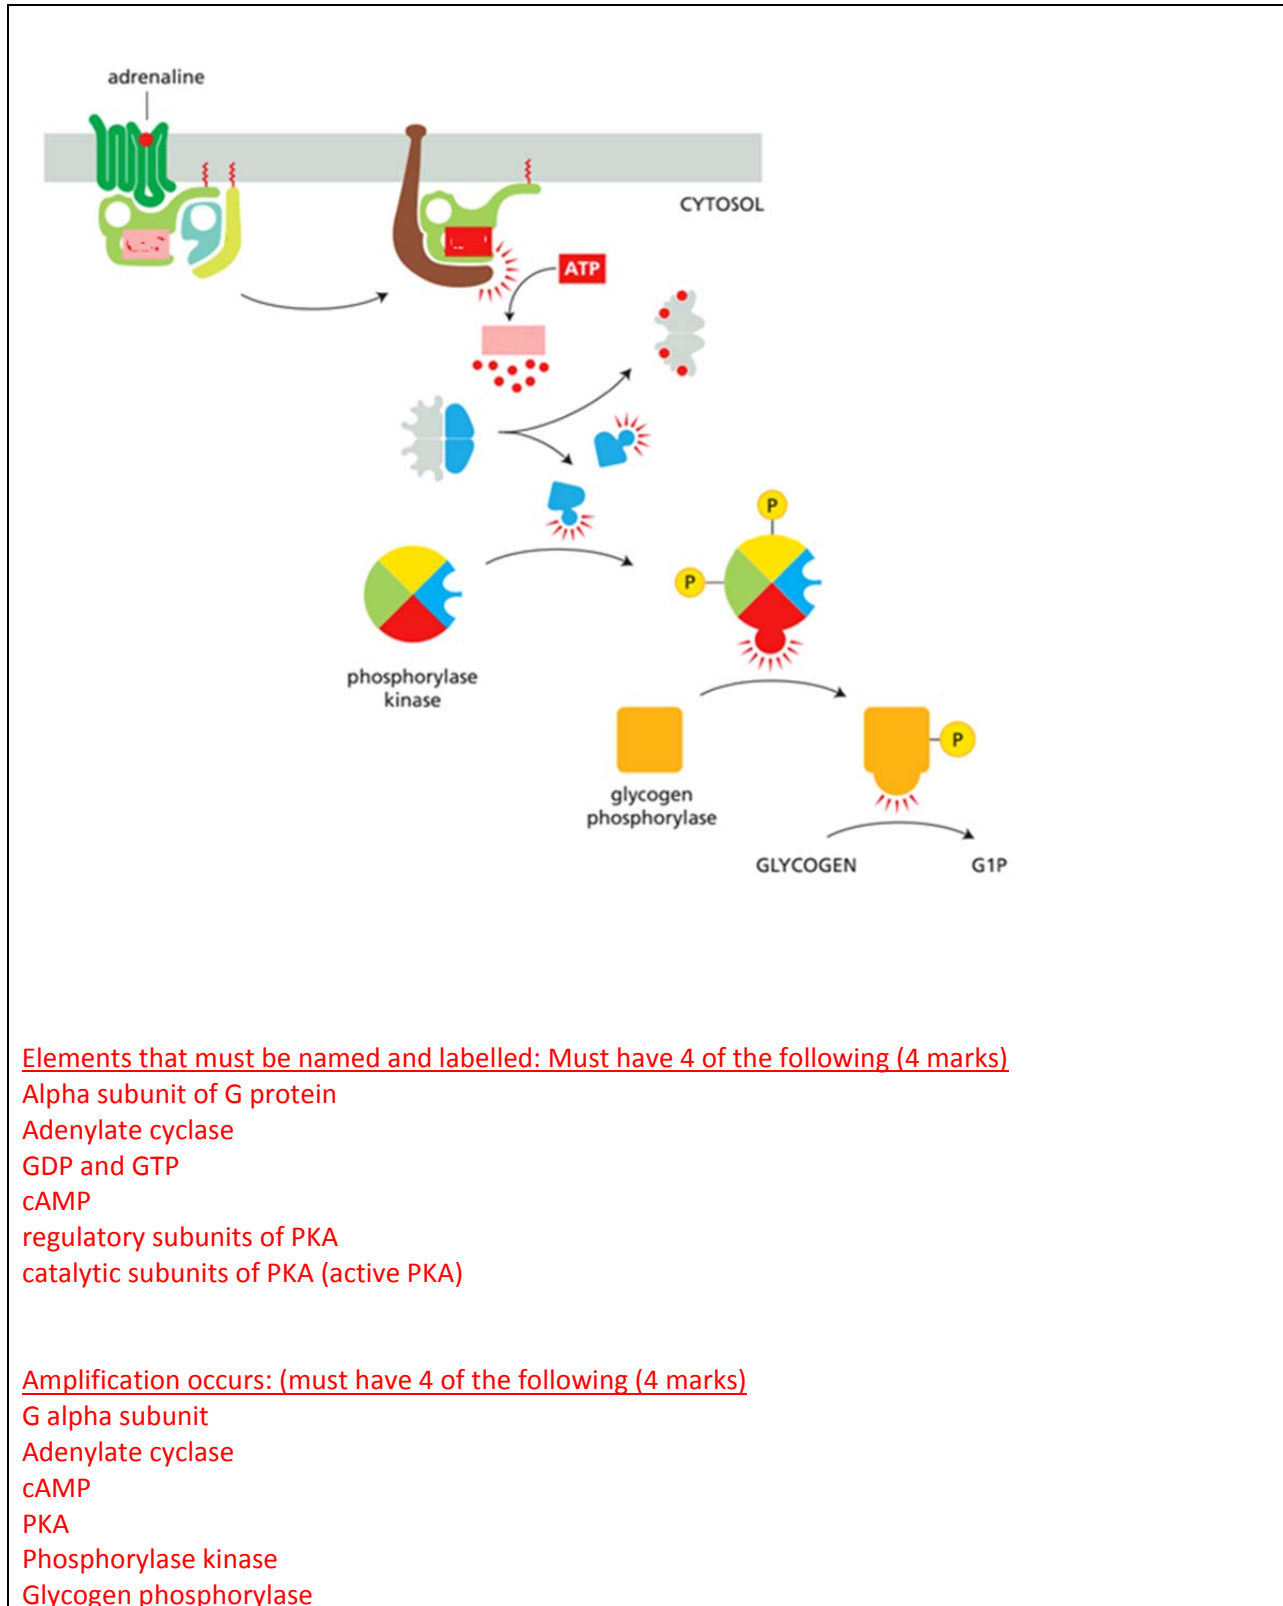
adrenaline

CYTOSOL

ATP

P

P

phosphorylase kinase

P

glycogen phosphorylase

GLYCOGEN

G1P

Elements that must be named and labelled: Must have 4 of the following (4 marks)
Alpha subunit of G protein
Adenylate cyclase
GDP and GTP
cAMP
regulatory subunits of PKA
catalytic subunits of PKA (active PKA)

Amplification occurs: (must have 4 of the following (4 marks)
G alpha subunit
Adenylate cyclase
cAMP
PKA
Phosphorylase kinase
Glycogen phosphorylase